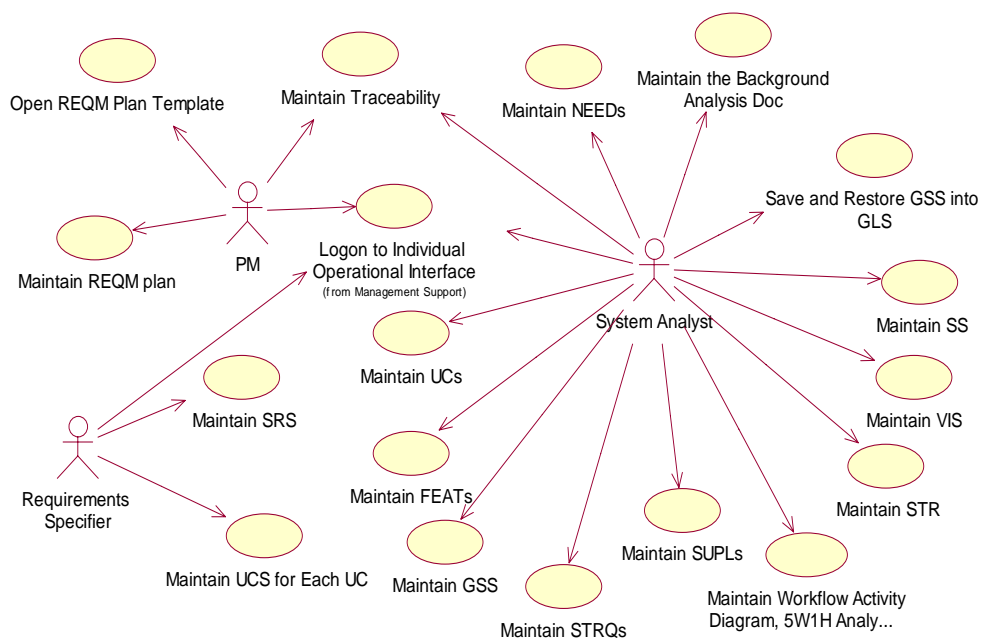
Open REQM Plan Template

Maintain Traceability

Maintain NEEDs

Maintain the Background Analysis Doc

Save and Restore GSS into GLS

Maintain REQM plan

PM

Logon to Individual Operational Interface
(from Management Support)

System Analyst

Maintain SS

Maintain UCs

Maintain VIS

Maintain SRS

Requirements Specifier

Maintain FEATs

Maintain STR

Maintain SUPLs

Maintain UCS for Each UC

Maintain GSS

Maintain Workflow Activity Diagram, 5W1H Analy...

Maintain STRQs